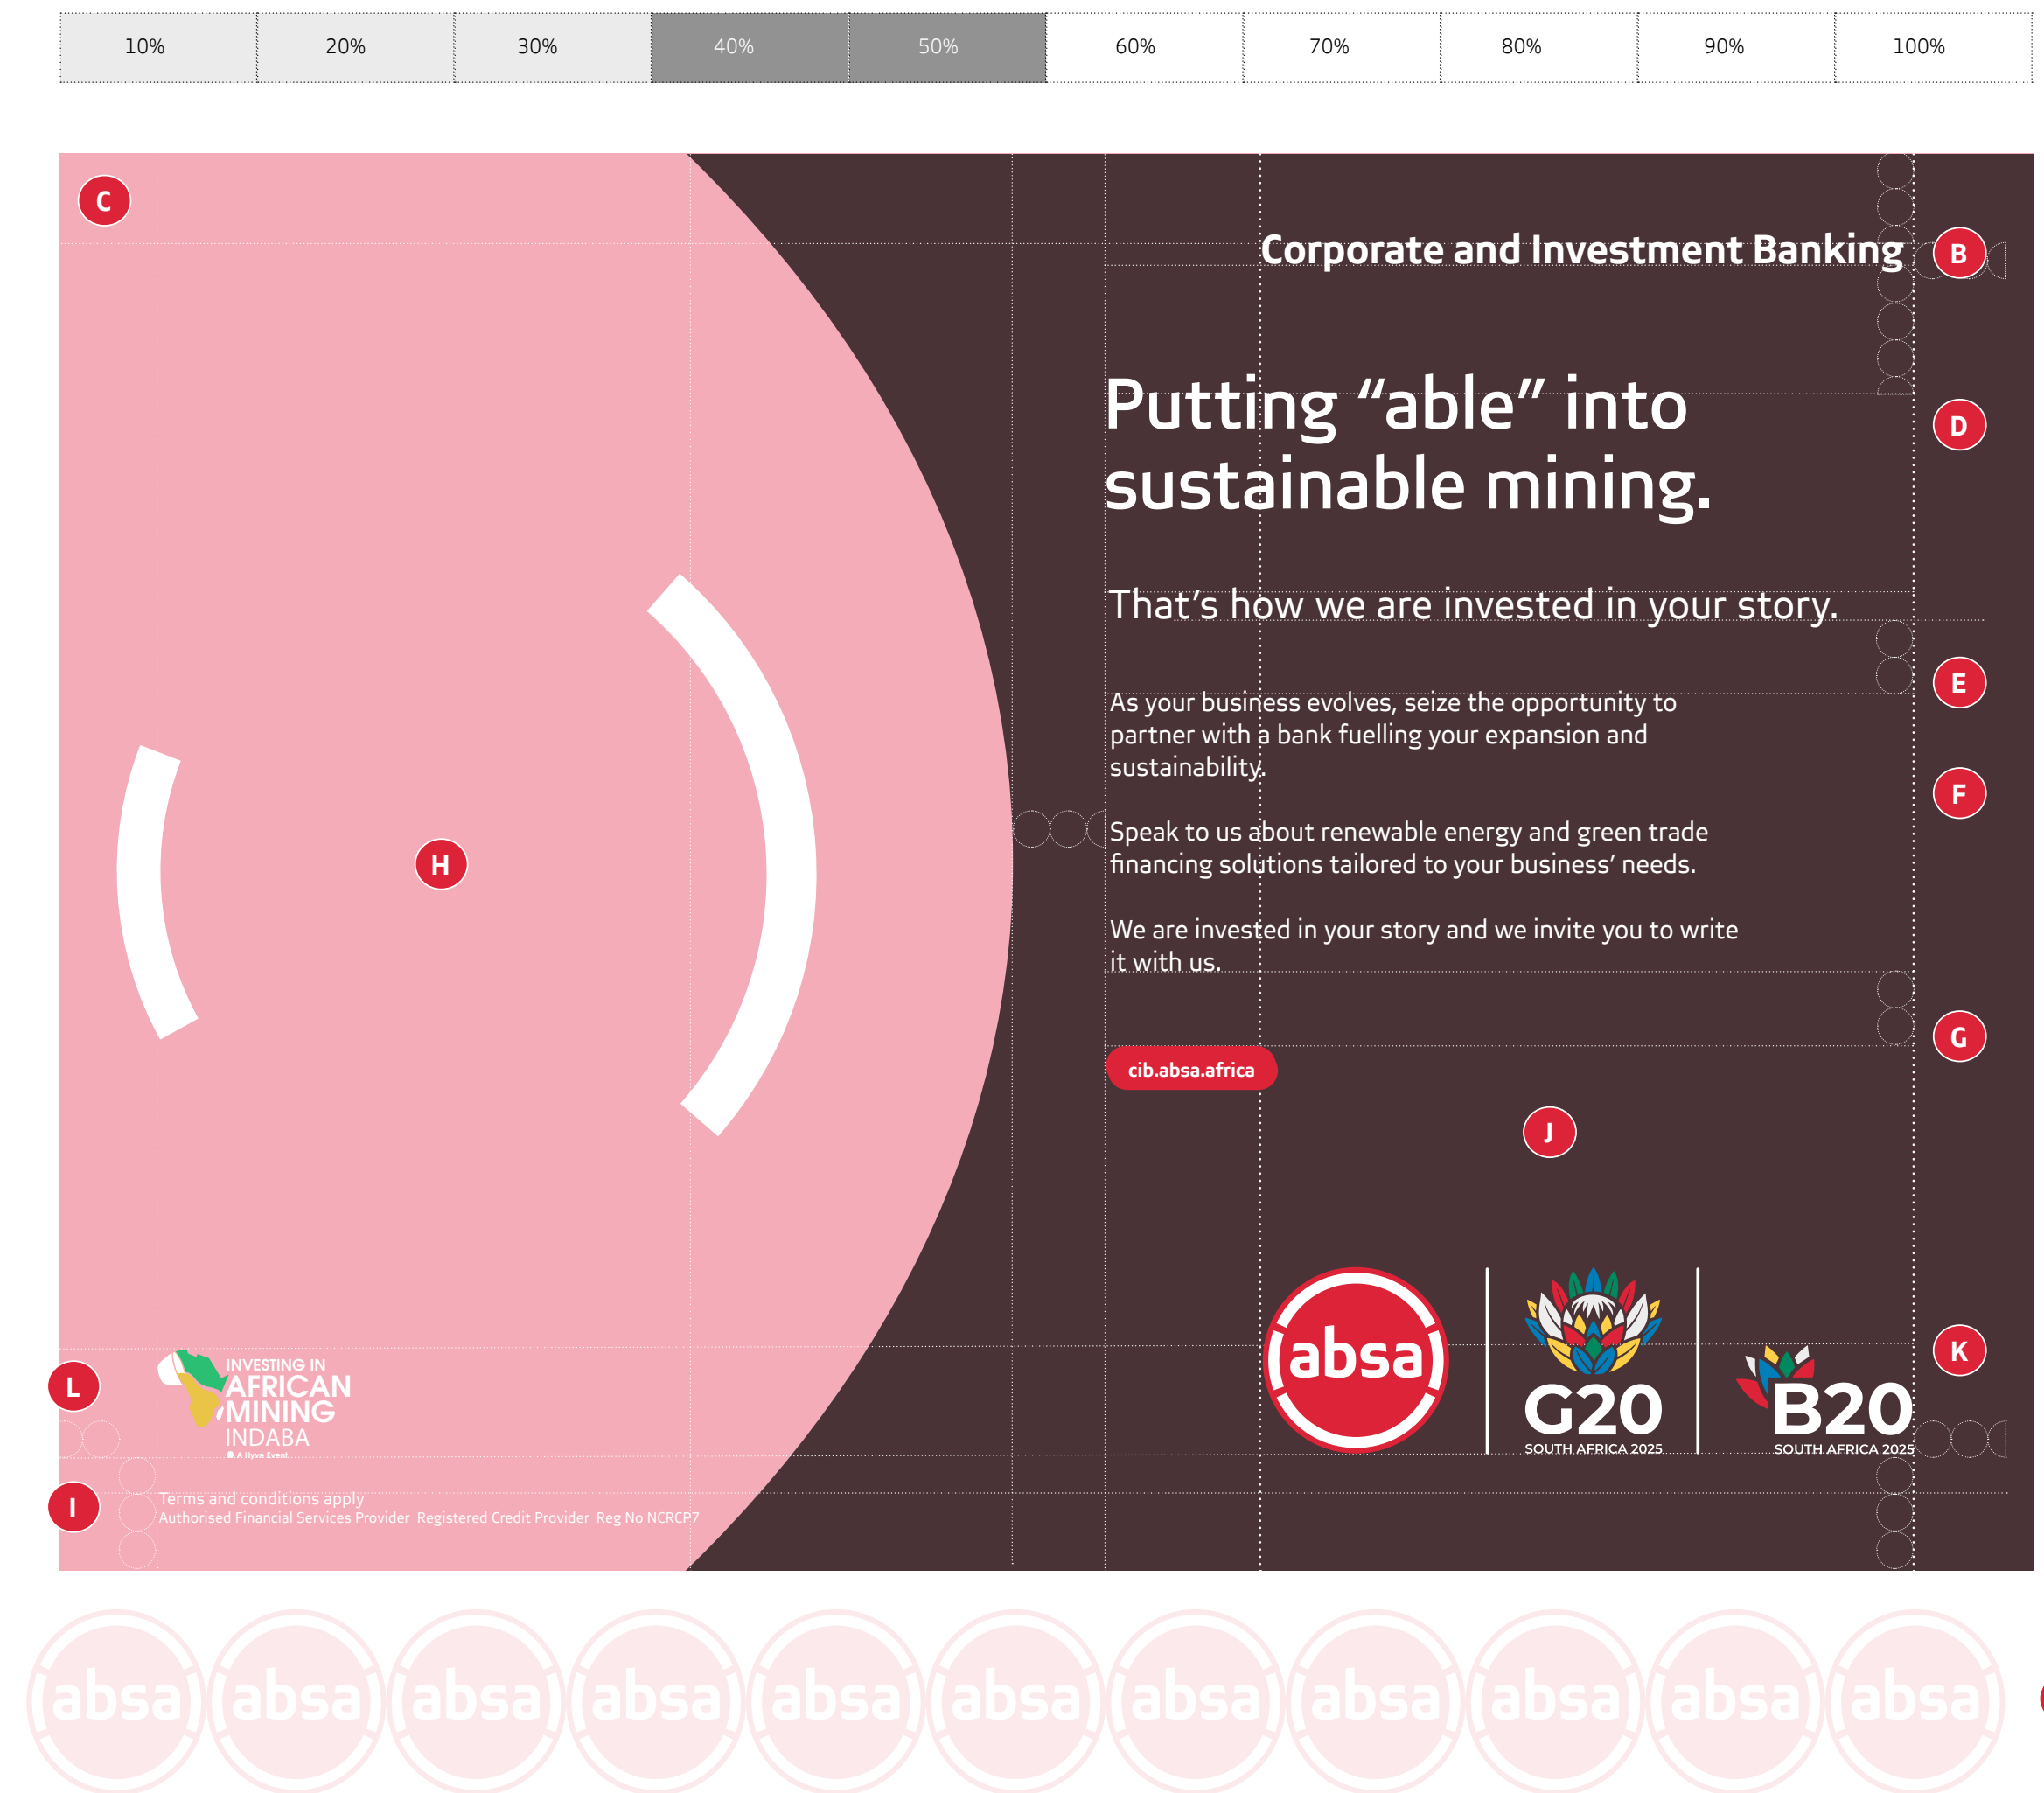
| 10% | 20% | 30% | 40% | 50% | 60% | 70% | 80% | 90% | 100% |
|---|---|---|---|---|---|---|---|---|---|

C

Corporate and Investment Banking B

Putting “able” into sustainable mining. D

That’s how we are invested in your story.

E

As your business evolves, seize the opportunity to partner with a bank fuelling your expansion and sustainability.

F

Speak to us about renewable energy and green trade financing solutions tailored to your business’ needs.

H

We are invested in your story and we invite you to write it with us.

G

cib.absa.africa

J

absa

G20 SOUTH AFRICA 2025

B20 SOUTH AFRICA 2025

K

L

INVESTING IN AFRICAN MINING INDABA A Hyve Event

I

Terms and conditions apply
Authorised Financial Services Provider Registered Credit Provider Reg No NCRCP7

absa absa absa absa absa absa absa absa absa absa absa